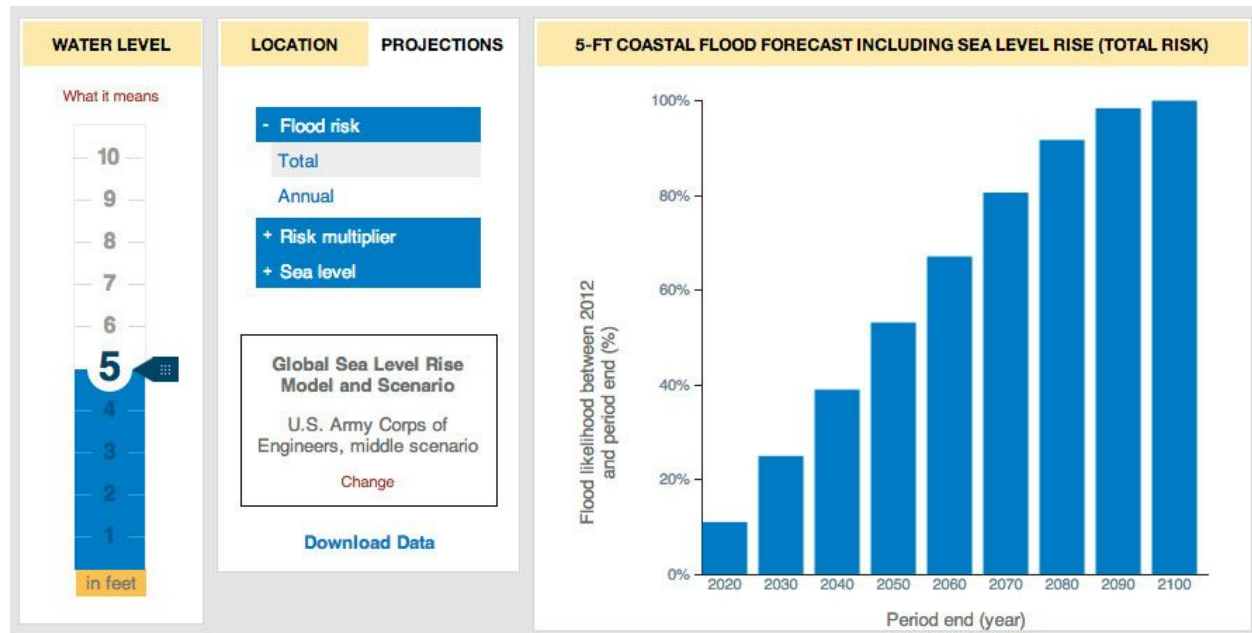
WATER LEVEL

What it means

10
9
8
7
6
5
4
3
2
1

in feet

LOCATION PROJECTIONS

- Flood risk
Total
Annual
+ Risk multiplier
+ Sea level

Global Sea Level Rise Model and Scenario

U.S. Army Corps of Engineers, middle scenario

Change

Download Data

5-FT COASTAL FLOOD FORECAST INCLUDING SEA LEVEL RISE (TOTAL RISK)

Flood likelihood between 2012 and period end (%)

100%
80%
60%
40%
20%
0%

2020 2030 2040 2050 2060 2070 2080 2090 2100

Period end (year)